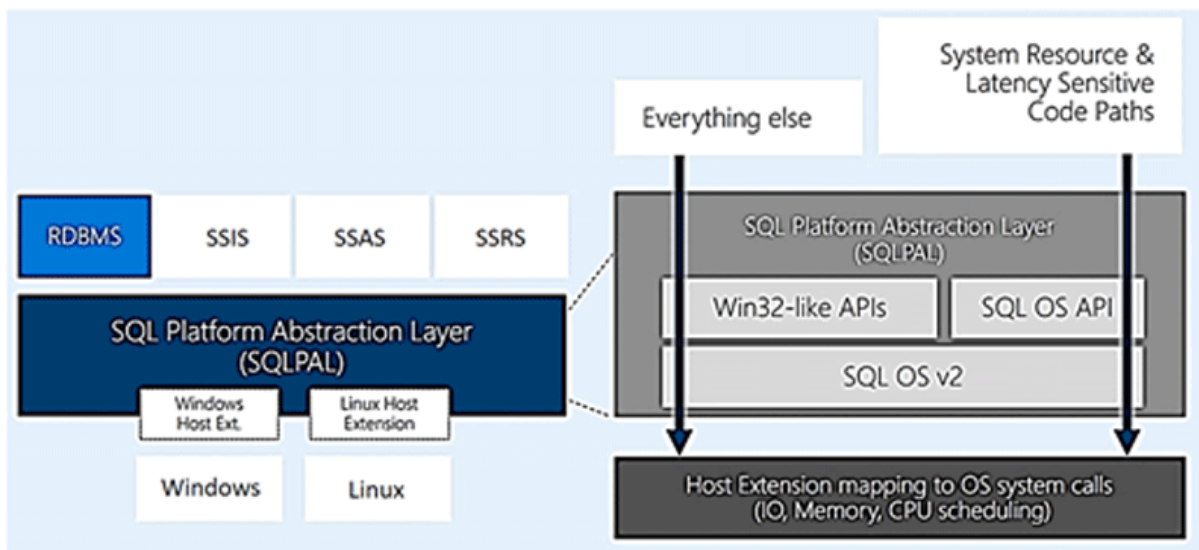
System Resource & Latency Sensitive Code Paths

Everything else

RDBMS

SSIS

SSAS

SSRS

SQL Platform Abstraction Layer (SQLPAL)

Windows Host Ext.

Linux Host Extension

Windows

Linux

SQL Platform Abstraction Layer (SQLPAL)

Win32-like APIs

SQL OS API

SQL OS v2

Host Extension mapping to OS system calls (IO, Memory, CPU scheduling)